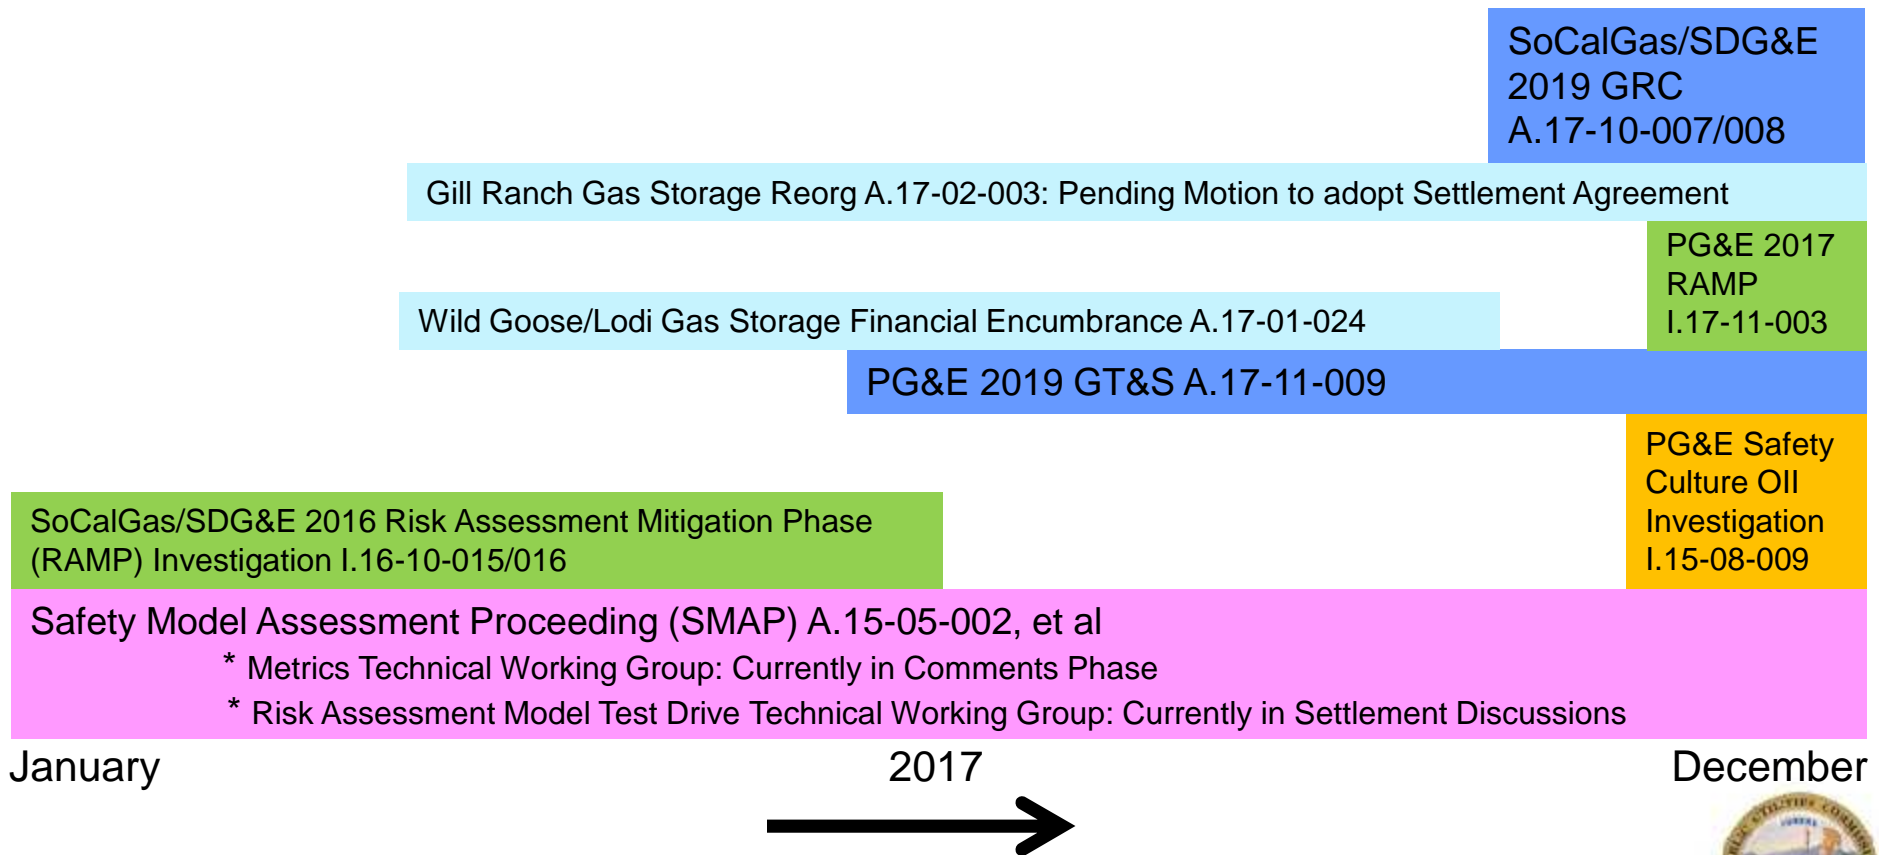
SoCalGas/SDG&E 2019 GRC A.17-10-007/008

Gill Ranch Gas Storage Reorg A.17-02-003: Pending Motion to adopt Settlement Agreement

PG&E 2017 RAMP I.17-11-003

Wild Goose/Lodi Gas Storage Financial Encumbrance A.17-01-024

PG&E 2019 GT&S A.17-11-009

PG&E Safety Culture OII Investigation I.15-08-009

SoCalGas/SDG&E 2016 Risk Assessment Mitigation Phase (RAMP) Investigation I.16-10-015/016

Safety Model Assessment Proceeding (SMAP) A.15-05-002, et al

* Metrics Technical Working Group: Currently in Comments Phase

* Risk Assessment Model Test Drive Technical Working Group: Currently in Settlement Discussions

January

2017

December